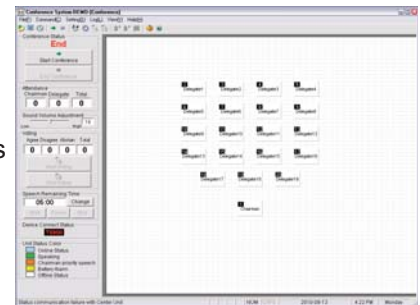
Conference System DEMO [Conference]
File(F) Command(C) Setting(S) Log(L) View(V) Help(H)
Conference Status
End
Start Conference
Attendance
Chairman Delegate Total
0 0 0
Sound Volume Adjustment
Low High
Voting
Speech Remaining Time
05:00 Change
Device Connect Status
Unit Status Color
Online Status
Speaking
Chairman priority speech
Battery Alarm
Offline Status
Delegate1 Delegate2 Delegate3 Delegate4
Delegate5 Delegate6 Delegate7 Delegate8
Delegate9 Delegate10 Delegate11 Delegate12
Delegate13 Delegate14 Delegate15 Delegate16
Delegate17 Delegate18 Delegate19
Chairman
Status communication failure with Center Unit
2010-09-13 4:22 PM Monday
s